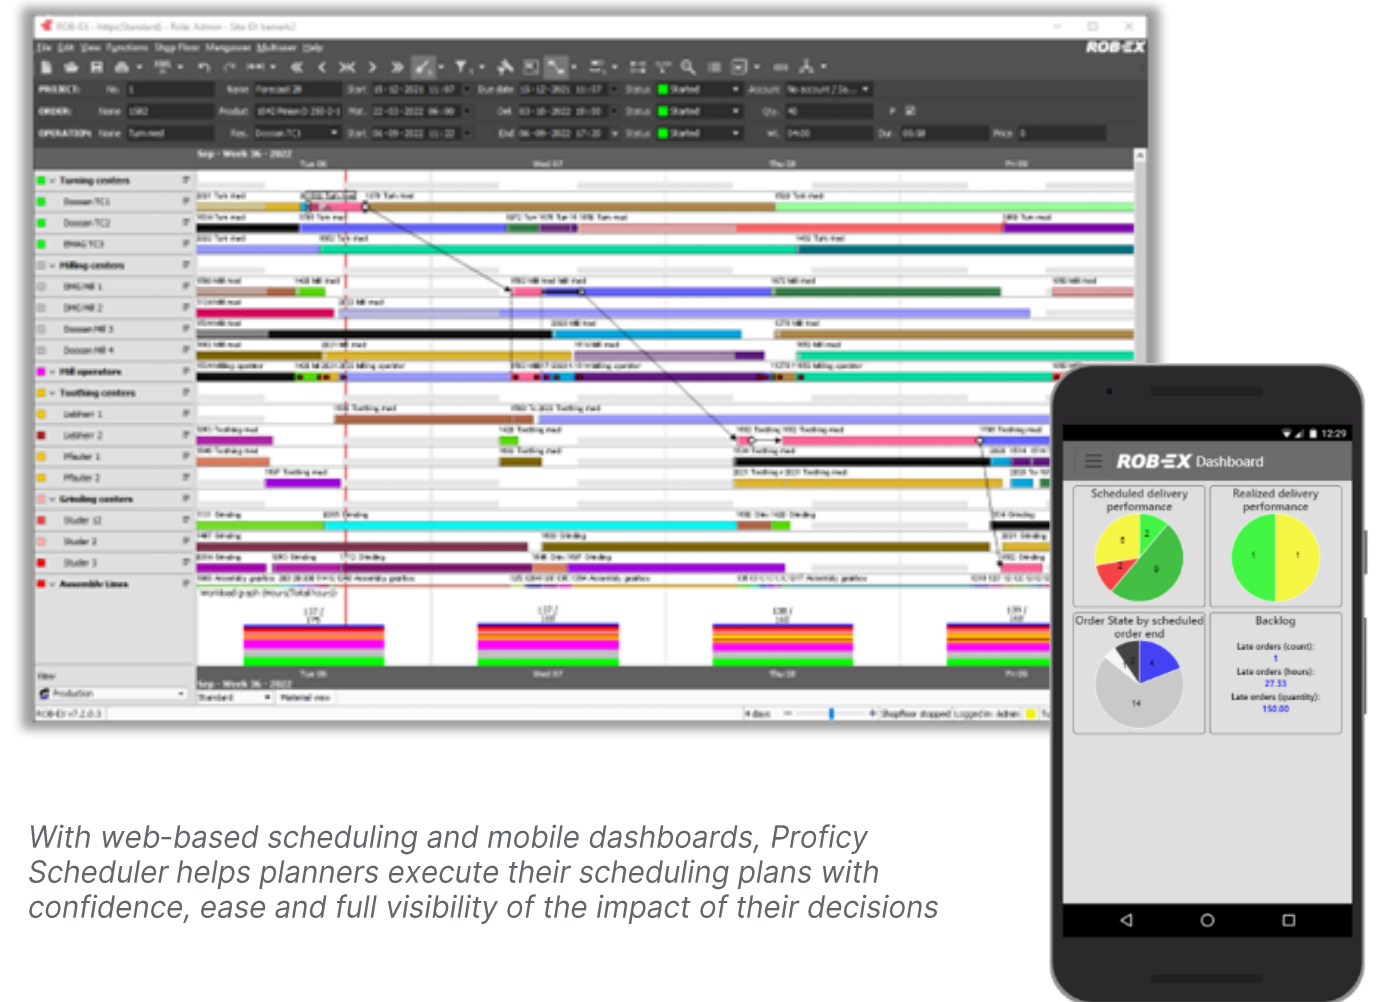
ROB-EX

PROJECT:
ORDER:
OPERATION:

Sep - Week 36 - 2022
Tue 06
Wed 07
Thu 08
Fri 09

Turning centers
Doosan TC1
Doosan TC2
EMAG TC3
Milling centers
DMG MB 1
DMG MB 2
Doosan MB 3
Doosan MB 4
Mill operators
Toothing centers
Liebherr 1
Liebherr 2
Pfauter 1
Pfauter 2
Grinding centers
Studer 1
Studer 2
Studer 3
Assembly lines

Workload graph (hours/Total hours)

View
Production
Standard
Material view

12:29
ROB-EX Dashboard

Scheduled delivery performance
Realized delivery performance
Order State by scheduled order end
Backlog
Late orders (count):
1
Late orders (hours):
27.33
Late orders (quantity):
150.00

With web-based scheduling and mobile dashboards, Proficy Scheduler helps planners execute their scheduling plans with confidence, ease and full visibility of the impact of their decisions